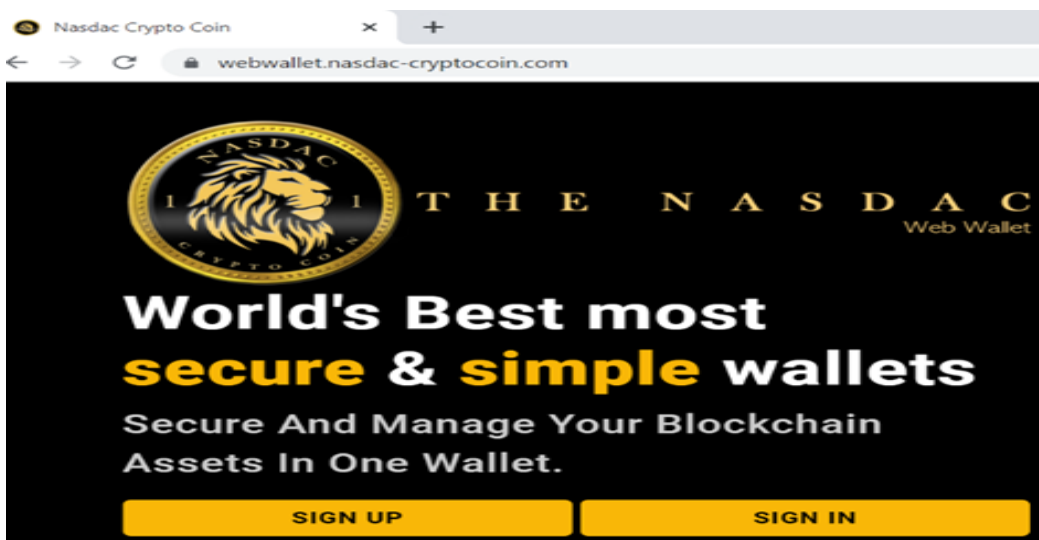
Nasdac Crypto Coin ×
+
webwallet.nasdac-cryptocoin.com

NASDAC
1 1
CRYPTO COIN

THE NASDAC
Web Wallet

World's Best most secure & simple wallets

Secure And Manage Your Blockchain Assets In One Wallet.

SIGN UP

SIGN IN